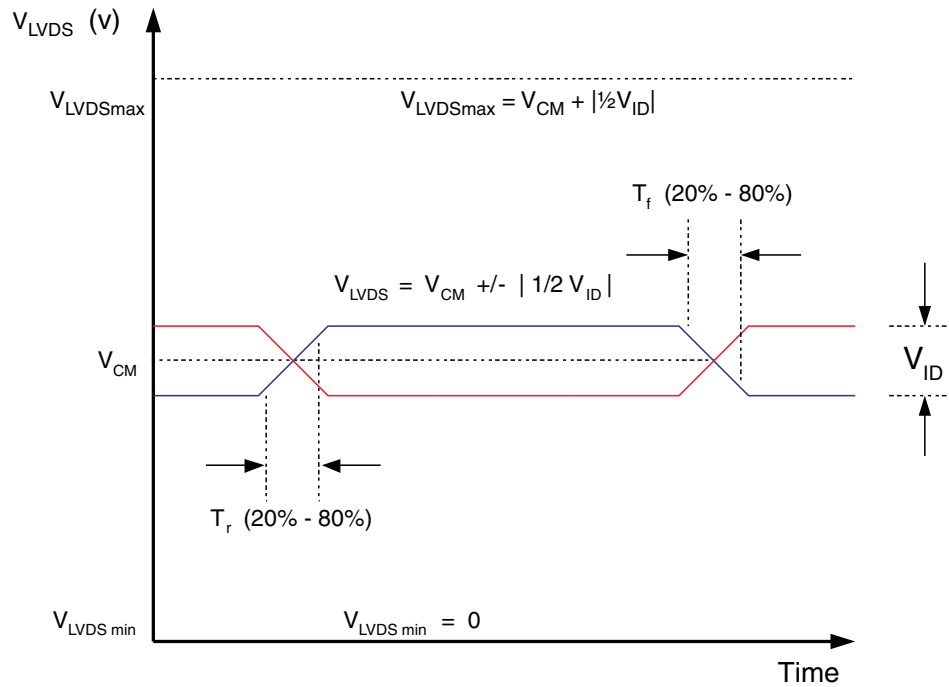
$V_{LVDS}$ (v)

$V_{LVDSmax}$

$V_{LVDSmax} = V_{CM} + |½V_{ID}|$

$T_f$ (20% - 80%)

$V_{LVDS} = V_{CM}$ +/- $| 1/2\ V_{ID} |$

$V_{CM}$

$V_{ID}$

$T_r$ (20% - 80%)

$V_{LVDS\ min}$

$V_{LVDS\ min} = 0$

Time